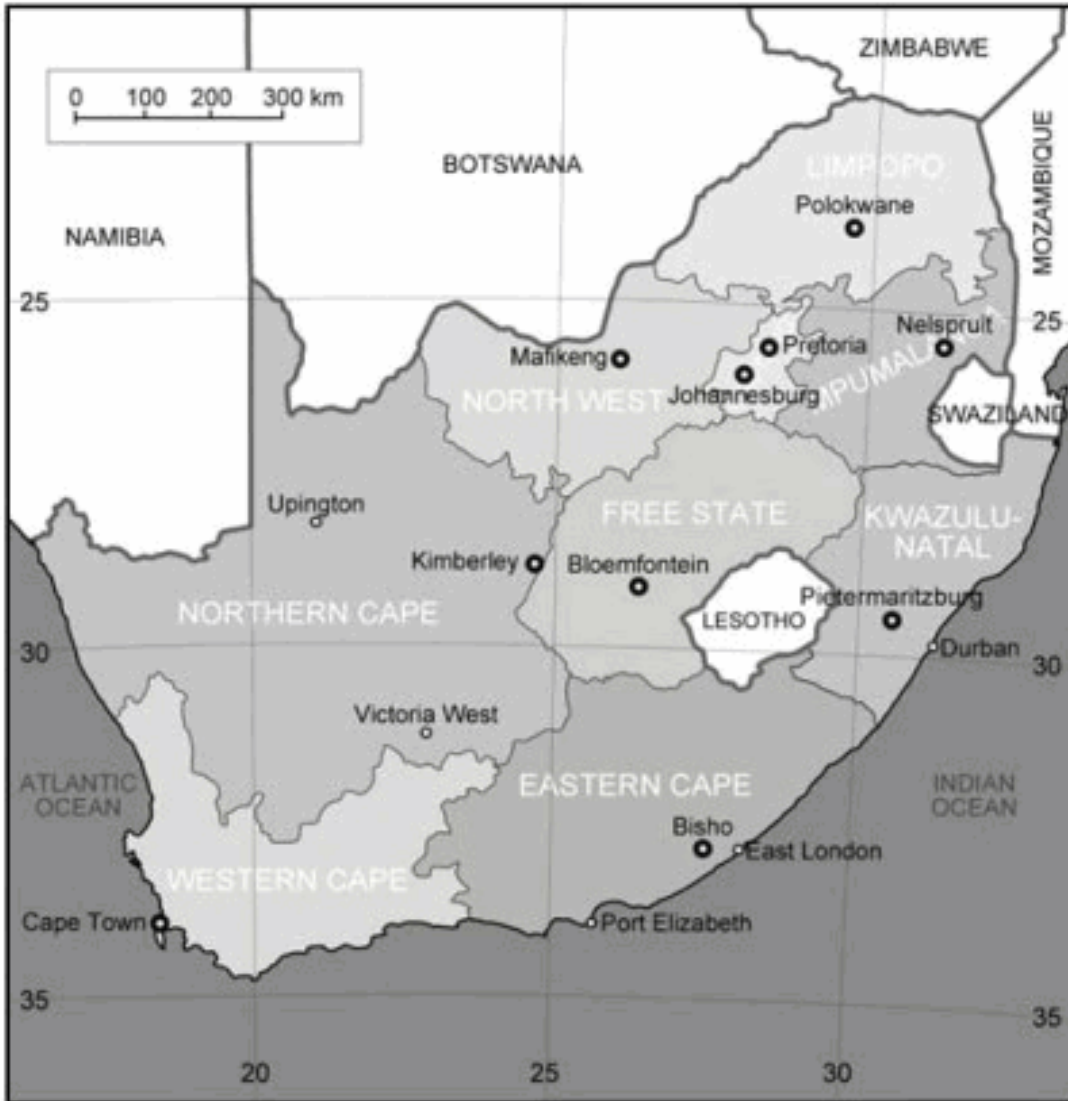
0 100 200 300 km

ZIMBABWE

MOZAMBIQUE

BOTSWANA

NAMIBIA

LIMPOPO

Polokwane

25

25

Nelspruit

Mafikeng

Pretoria

Johannesburg

NORTH WEST

MPUMALANGA

SWAZILAND

Upington

FREE STATE

KWAZULU-NATAL

Kimberley

Bloemfontein

LESOTHO

Pietermaritzburg

NORTHERN CAPE

30

Durban

30

Victoria West

ATLANTIC OCEAN

EASTERN CAPE

INDIAN OCEAN

Bisho

East London

WESTERN CAPE

Cape Town

Port Elizabeth

35

35

20

25

30